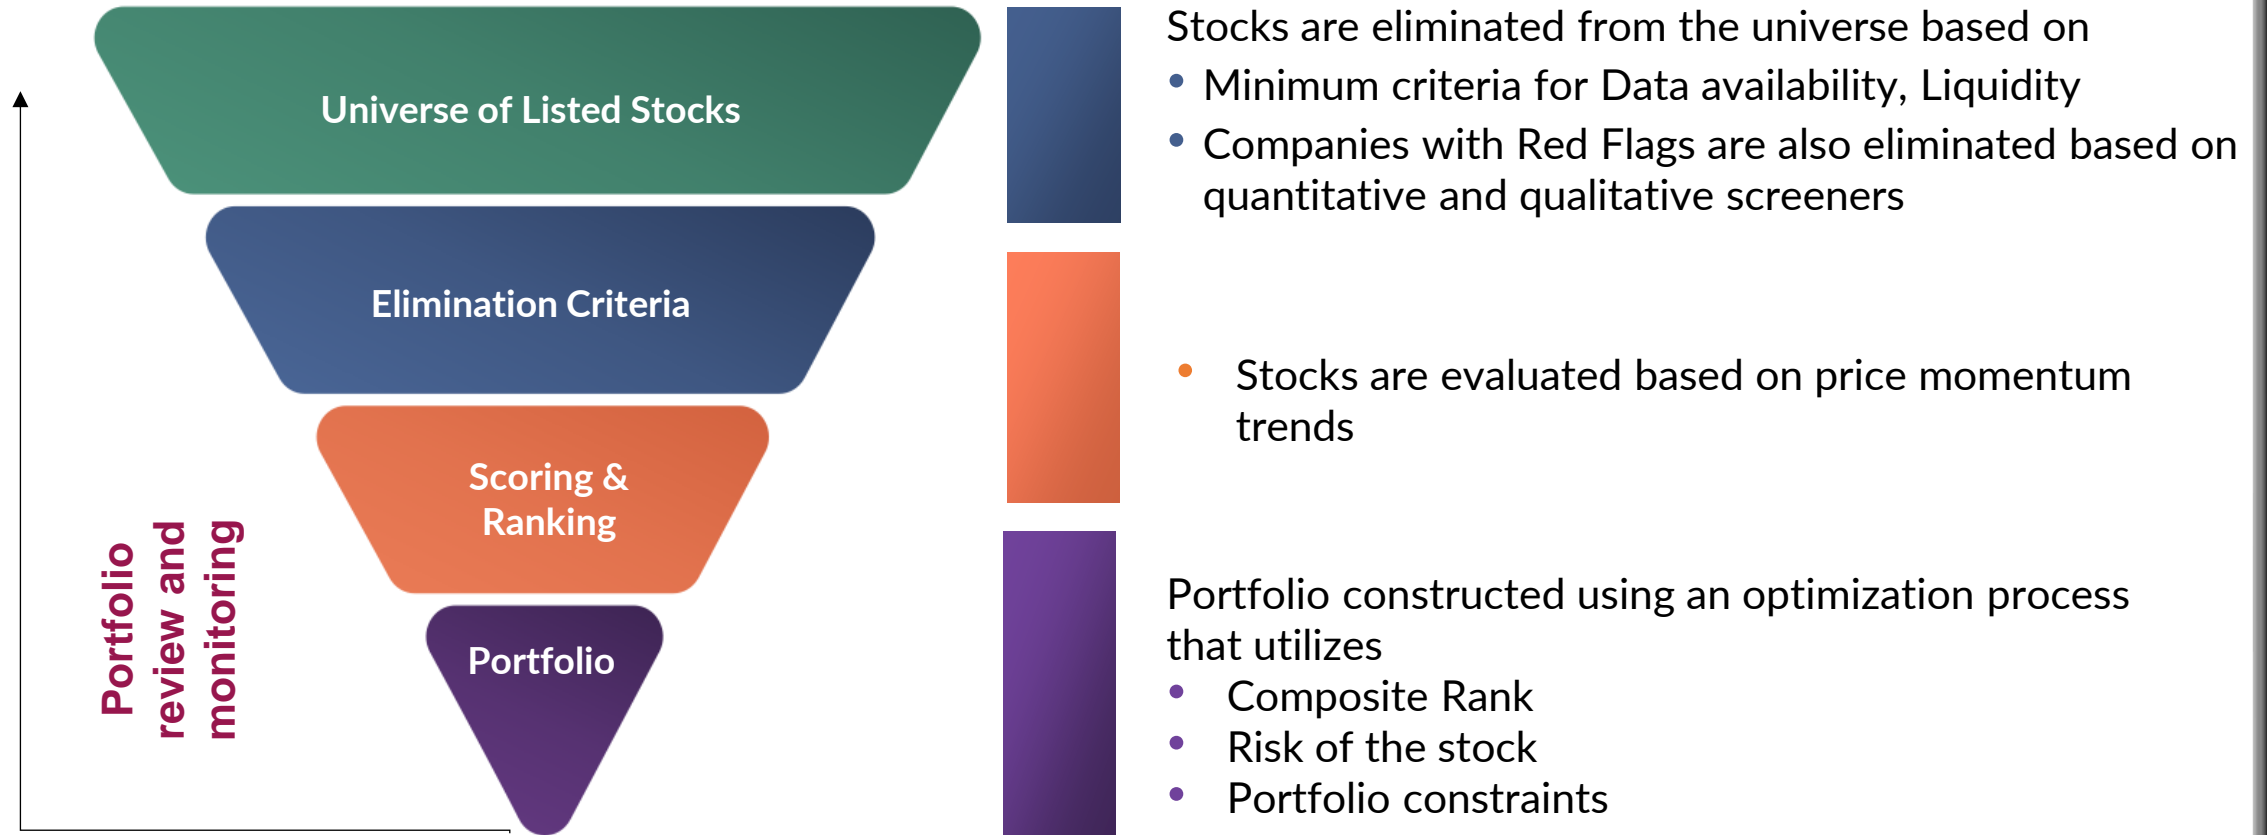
Universe of Listed Stocks

Elimination Criteria

Scoring & Ranking

Portfolio

Portfolio review and monitoring

Stocks are eliminated from the universe based on

- Minimum criteria for Data availability, Liquidity
- Companies with Red Flags are also eliminated based on quantitative and qualitative screeners

- Stocks are evaluated based on price momentum trends

Portfolio constructed using an optimization process that utilizes

- Composite Rank
- Risk of the stock
- Portfolio constraints